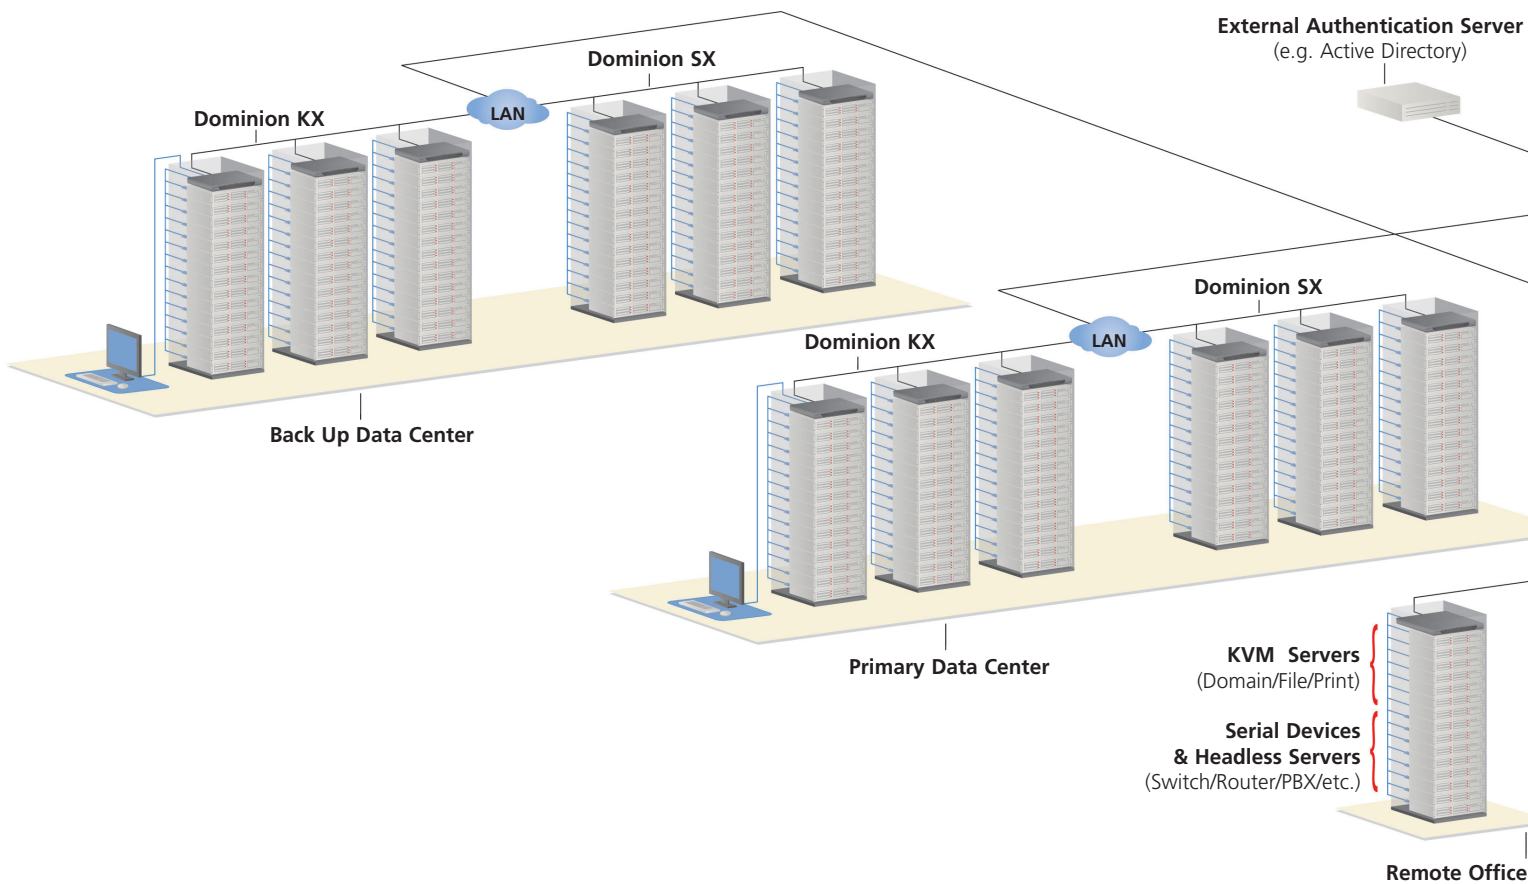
External Authentication Server
(e.g. Active Directory)

Dominion SX

Dominion KX

LAN

Back Up Data Center

Dominion SX

Dominion KX

LAN

Primary Data Center

KVM Servers
(Domain/File/Print)

Serial Devices
& Headless Servers
(Switch/Router/PBX/etc.)

Remote Office